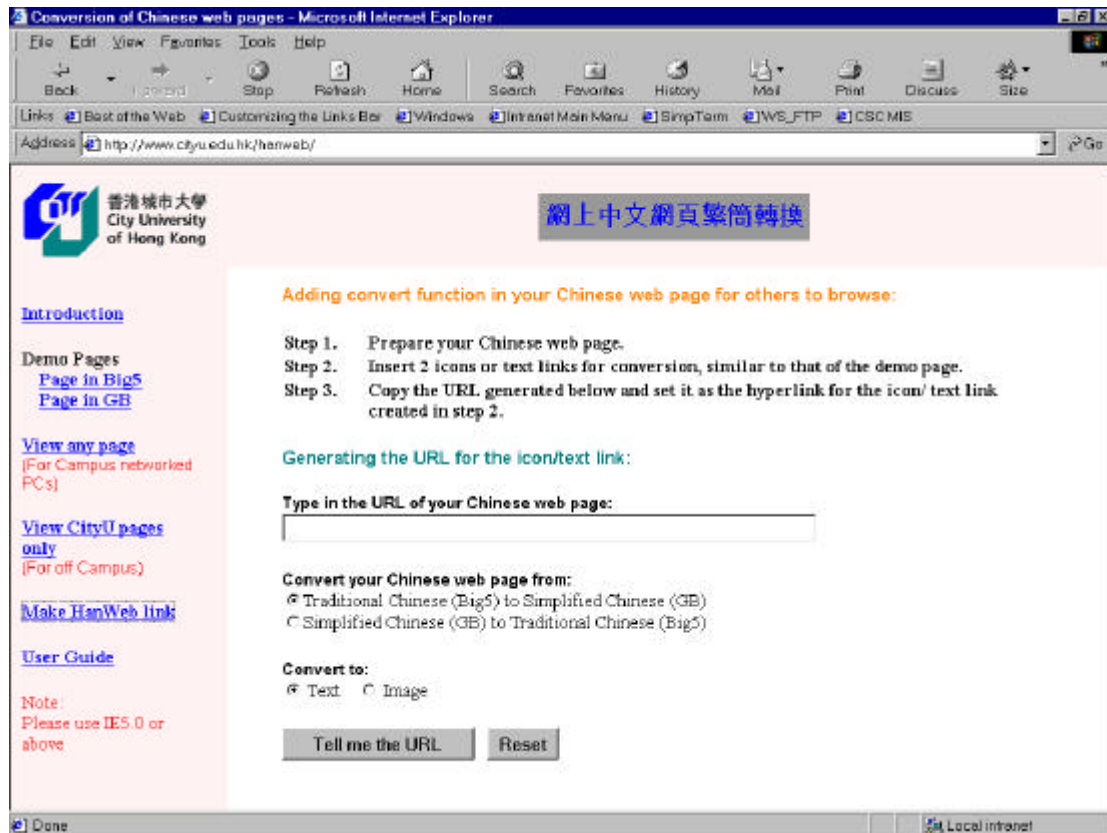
Conversion of Chinese web pages - Microsoft Internet Explorer

File Edit View Favorites Tools Help

Back Forward Stop Refresh Home Search Favorites History Mail Print Discuss Size

Links Best of the Web Customizing the Links Bar Windows Intranet Main Menu SimpTerm WS_FTP CSC MIS

Address http://www.cityu.edu.hk/hanweb/ Go

香港城市大學 City University of Hong Kong

網上中文網頁繁簡轉換

Introduction

Demo Pages
Page in Big5
Page in GB

View any page
(For Campus networked PCs)

View CityU pages only
(For off Campus)

Make HanWeb link

User Guide

Note:
Please use IE5.0 or above

Adding convert function in your Chinese web page for others to browse:

Step 1. Prepare your Chinese web page.
Step 2. Insert 2 icons or text links for conversion, similar to that of the demo page.
Step 3. Copy the URL generated below and set it as the hyperlink for the icon/ text link created in step 2.

Generating the URL for the icon/text link:

Type in the URL of your Chinese web page:

Convert your Chinese web page from:
Traditional Chinese (Big5) to Simplified Chinese (GB)
Simplified Chinese (GB) to Traditional Chinese (Big5)

Convert to:
Text Image

Tell me the URL Reset

Done Local intranet